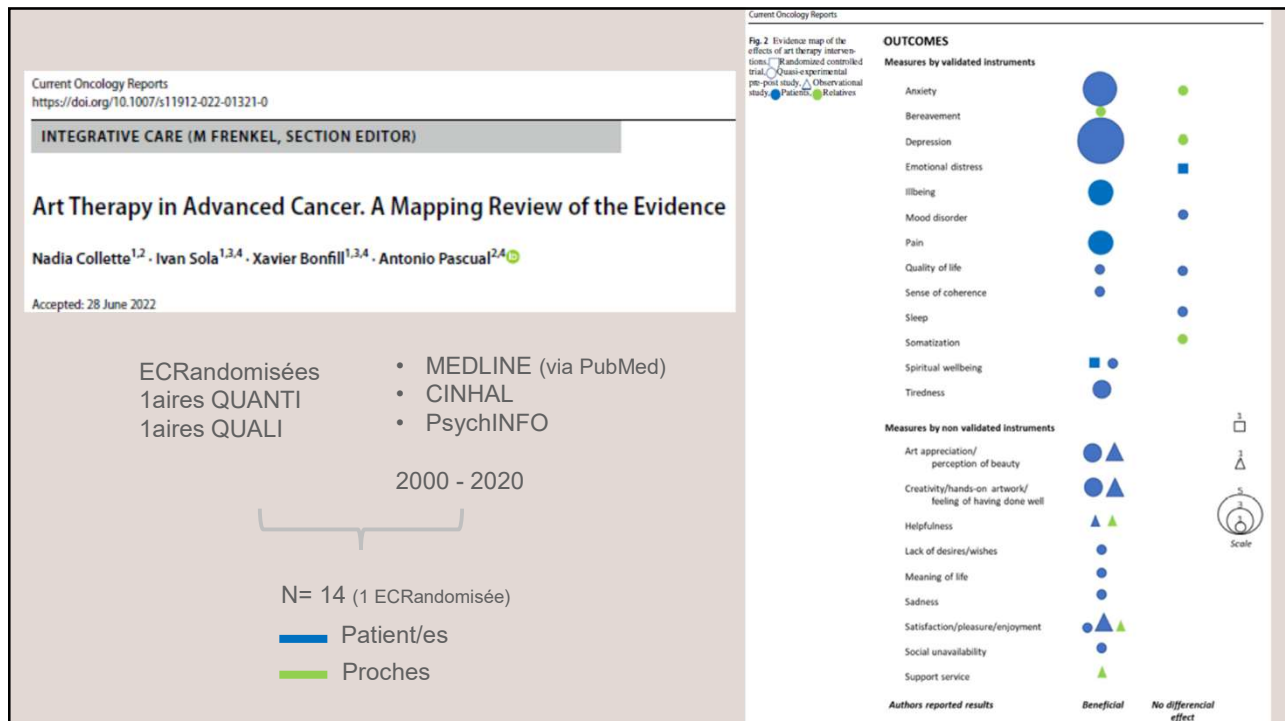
Current Oncology Reports
https://doi.org/10.1007/s11912-022-01321-0

INTEGRATIVE CARE (M FRENKEL, SECTION EDITOR)

Art Therapy in Advanced Cancer. A Mapping Review of the Evidence

Nadia Collette$^{1,2}$ · Ivan Sola$^{1,3,4}$ · Xavier Bonfill$^{1,3,4}$ · Antonio Pascual$^{2,4}$

Accepted: 28 June 2022

ECRandomisées
1aires QUANTI
1aires QUALI

• MEDLINE (via PubMed)
• CINHAL
• PsychINFO

2000 - 2020

N= 14 (1 ECRandomisée)

Patient/es

Proches

Current Oncology Reports

Fig. 2 Evidence map of the effects of art therapy interventions. Randomized controlled trial. Quasi-experimental pre-post study. Observational study. Patients. Relatives

OUTCOMES

Measures by validated instruments

Anxiety
Bereavement
Depression
Emotional distress
Illbeing
Mood disorder
Pain
Quality of life
Sense of coherence
Sleep
Somatization
Spiritual wellbeing
Tiredness

Measures by non validated instruments

Art appreciation/ perception of beauty
Creativity/hands-on artwork/ feeling of having done well
Helpfulness
Lack of desires/wishes
Meaning of life
Sadness
Satisfaction/pleasure/enjoyment
Social unavailability
Support service

3
3
5
3
1
Scale

Authors reported results
Beneficial
No differencial effect